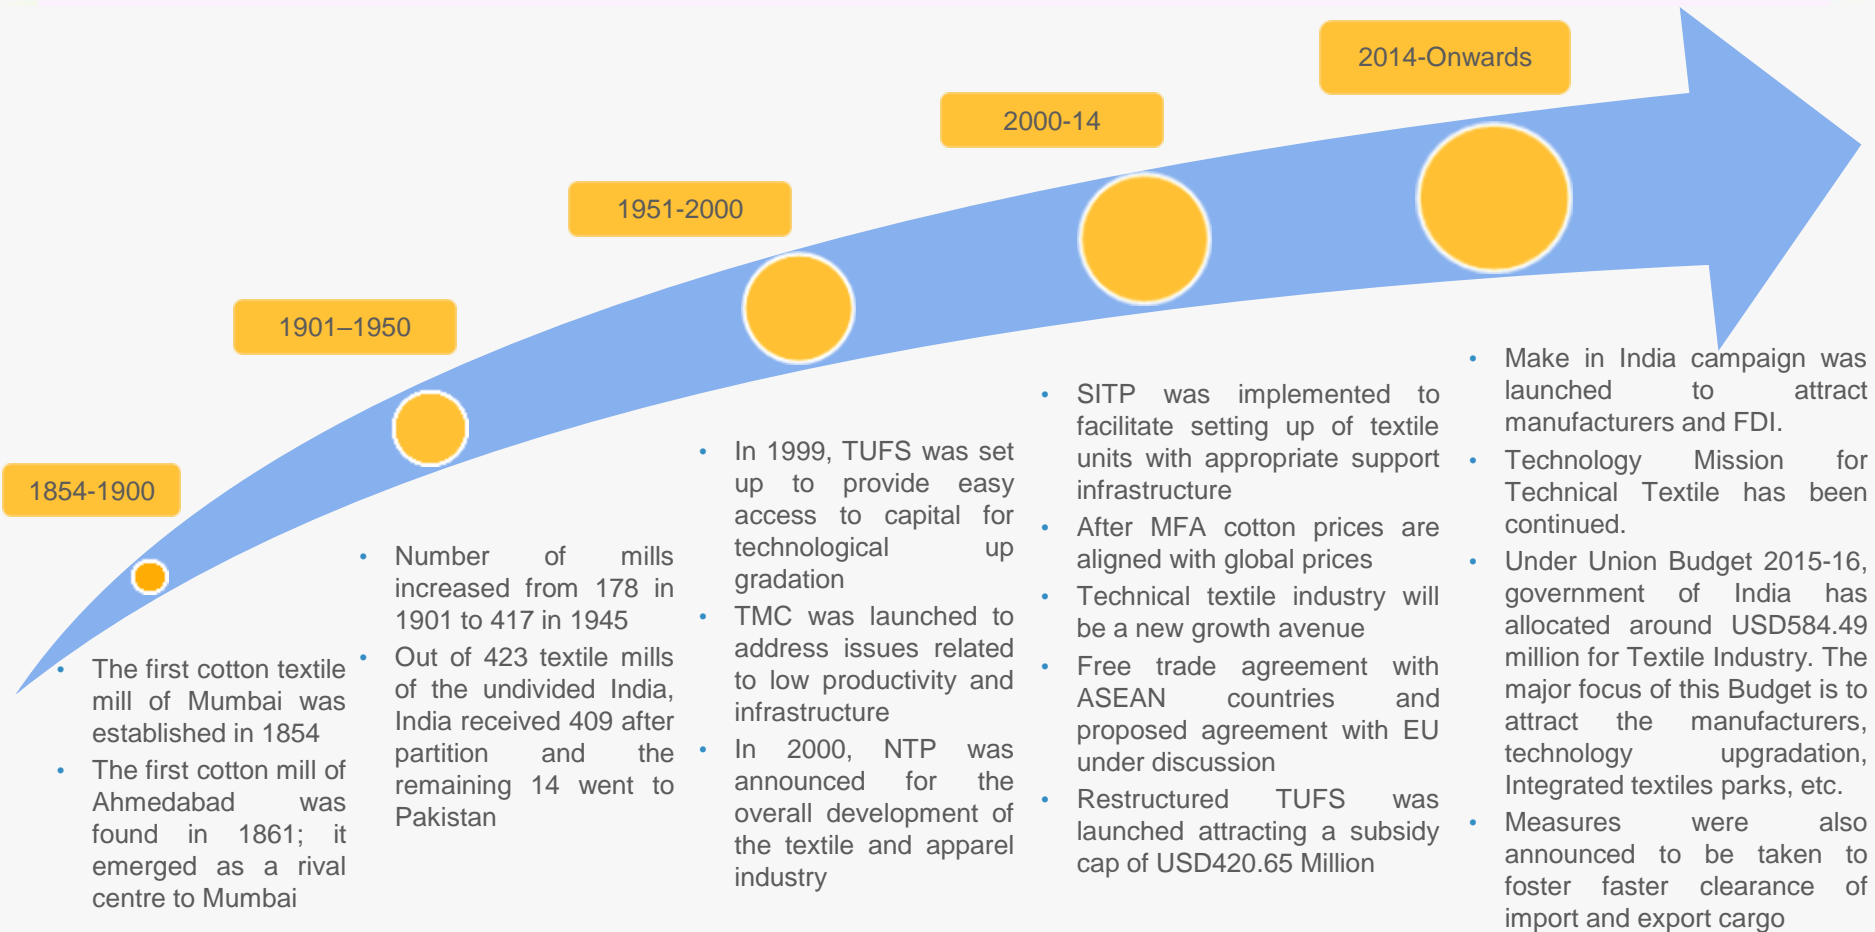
2014-Onwards

2000-14

1951-2000

1901–1950

1854-1900

- The first cotton textile mill of Mumbai was established in 1854
- The first cotton mill of Ahmedabad was found in 1861; it emerged as a rival centre to Mumbai

- Number of mills increased from 178 in 1901 to 417 in 1945
- Out of 423 textile mills of the undivided India, India received 409 after partition and the remaining 14 went to Pakistan

- In 1999, TUFS was set up to provide easy access to capital for technological up gradation
- TMC was launched to address issues related to low productivity and infrastructure
- In 2000, NTP was announced for the overall development of the textile and apparel industry

- SITP was implemented to facilitate setting up of textile units with appropriate support infrastructure
- After MFA cotton prices are aligned with global prices
- Technical textile industry will be a new growth avenue
- Free trade agreement with ASEAN countries and proposed agreement with EU under discussion
- Restructured TUFS was launched attracting a subsidy cap of USD420.65 Million

- Make in India campaign was launched to attract manufacturers and FDI.
- Technology Mission for Technical Textile has been continued.
- Under Union Budget 2015-16, government of India has allocated around USD584.49 million for Textile Industry. The major focus of this Budget is to attract the manufacturers, technology upgradation, Integrated textiles parks, etc.
- Measures were also announced to be taken to foster faster clearance of import and export cargo